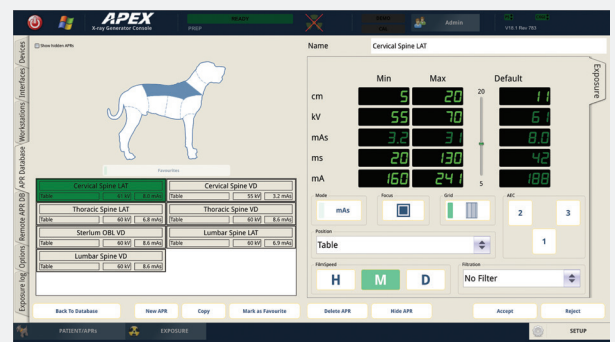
APEX
X-ray Generator Console
READY
PREP
Admin
V18.1 Rev 783

Devices | Interfaces | Workstations | APR Database | Remote APR DB | Options | Exposure log

Show hidden APRs

Favourites

| Cervical Spine LAT | | |
|---|---|---|
| Table | 61 kV | 8.0 mAs |

| Cervical Spine VD | | |
|---|---|---|
| Table | 55 kV | 3.2 mAs |

| Thoracic Spine LAT | | |
|---|---|---|
| Table | 60 kV | 6.8 mAs |

| Thoracic Spine VD | | |
|---|---|---|
| Table | 60 kV | 8.6 mAs |

| Sterlum OBL VD | | |
|---|---|---|
| Table | 60 kV | 8.6 mAs |

| Lumbar Spine LAT | | |
|---|---|---|
| Table | 60 kV | 6.9 mAs |

| Lumbar Spine VD | | |
|---|---|---|
| Table | 60 kV | 8.6 mAs |

Name Cervical Spine LAT

Exposure

| | Min | Max | Default |
|---|---|---|---|
| cm | 5 | 20 | 11 |
| kV | 55 | 70 | 61 |
| mAs | 3.2 | 31 | 8.0 |
| ms | 20 | 130 | 42 |
| mA | 160 | 241 | 188 |

20
5

Mode
mAs
Focus
Grid
AEC
2
3
1

Position
Table

FilmSpeed
H
M
D

Filtration
No Filter

Back To Database
New APR
Copy
Mark as Favourite
Delete APR
Hide APR
Accept
Reject

PATIENT/APRs
EXPOSURE
SETUP